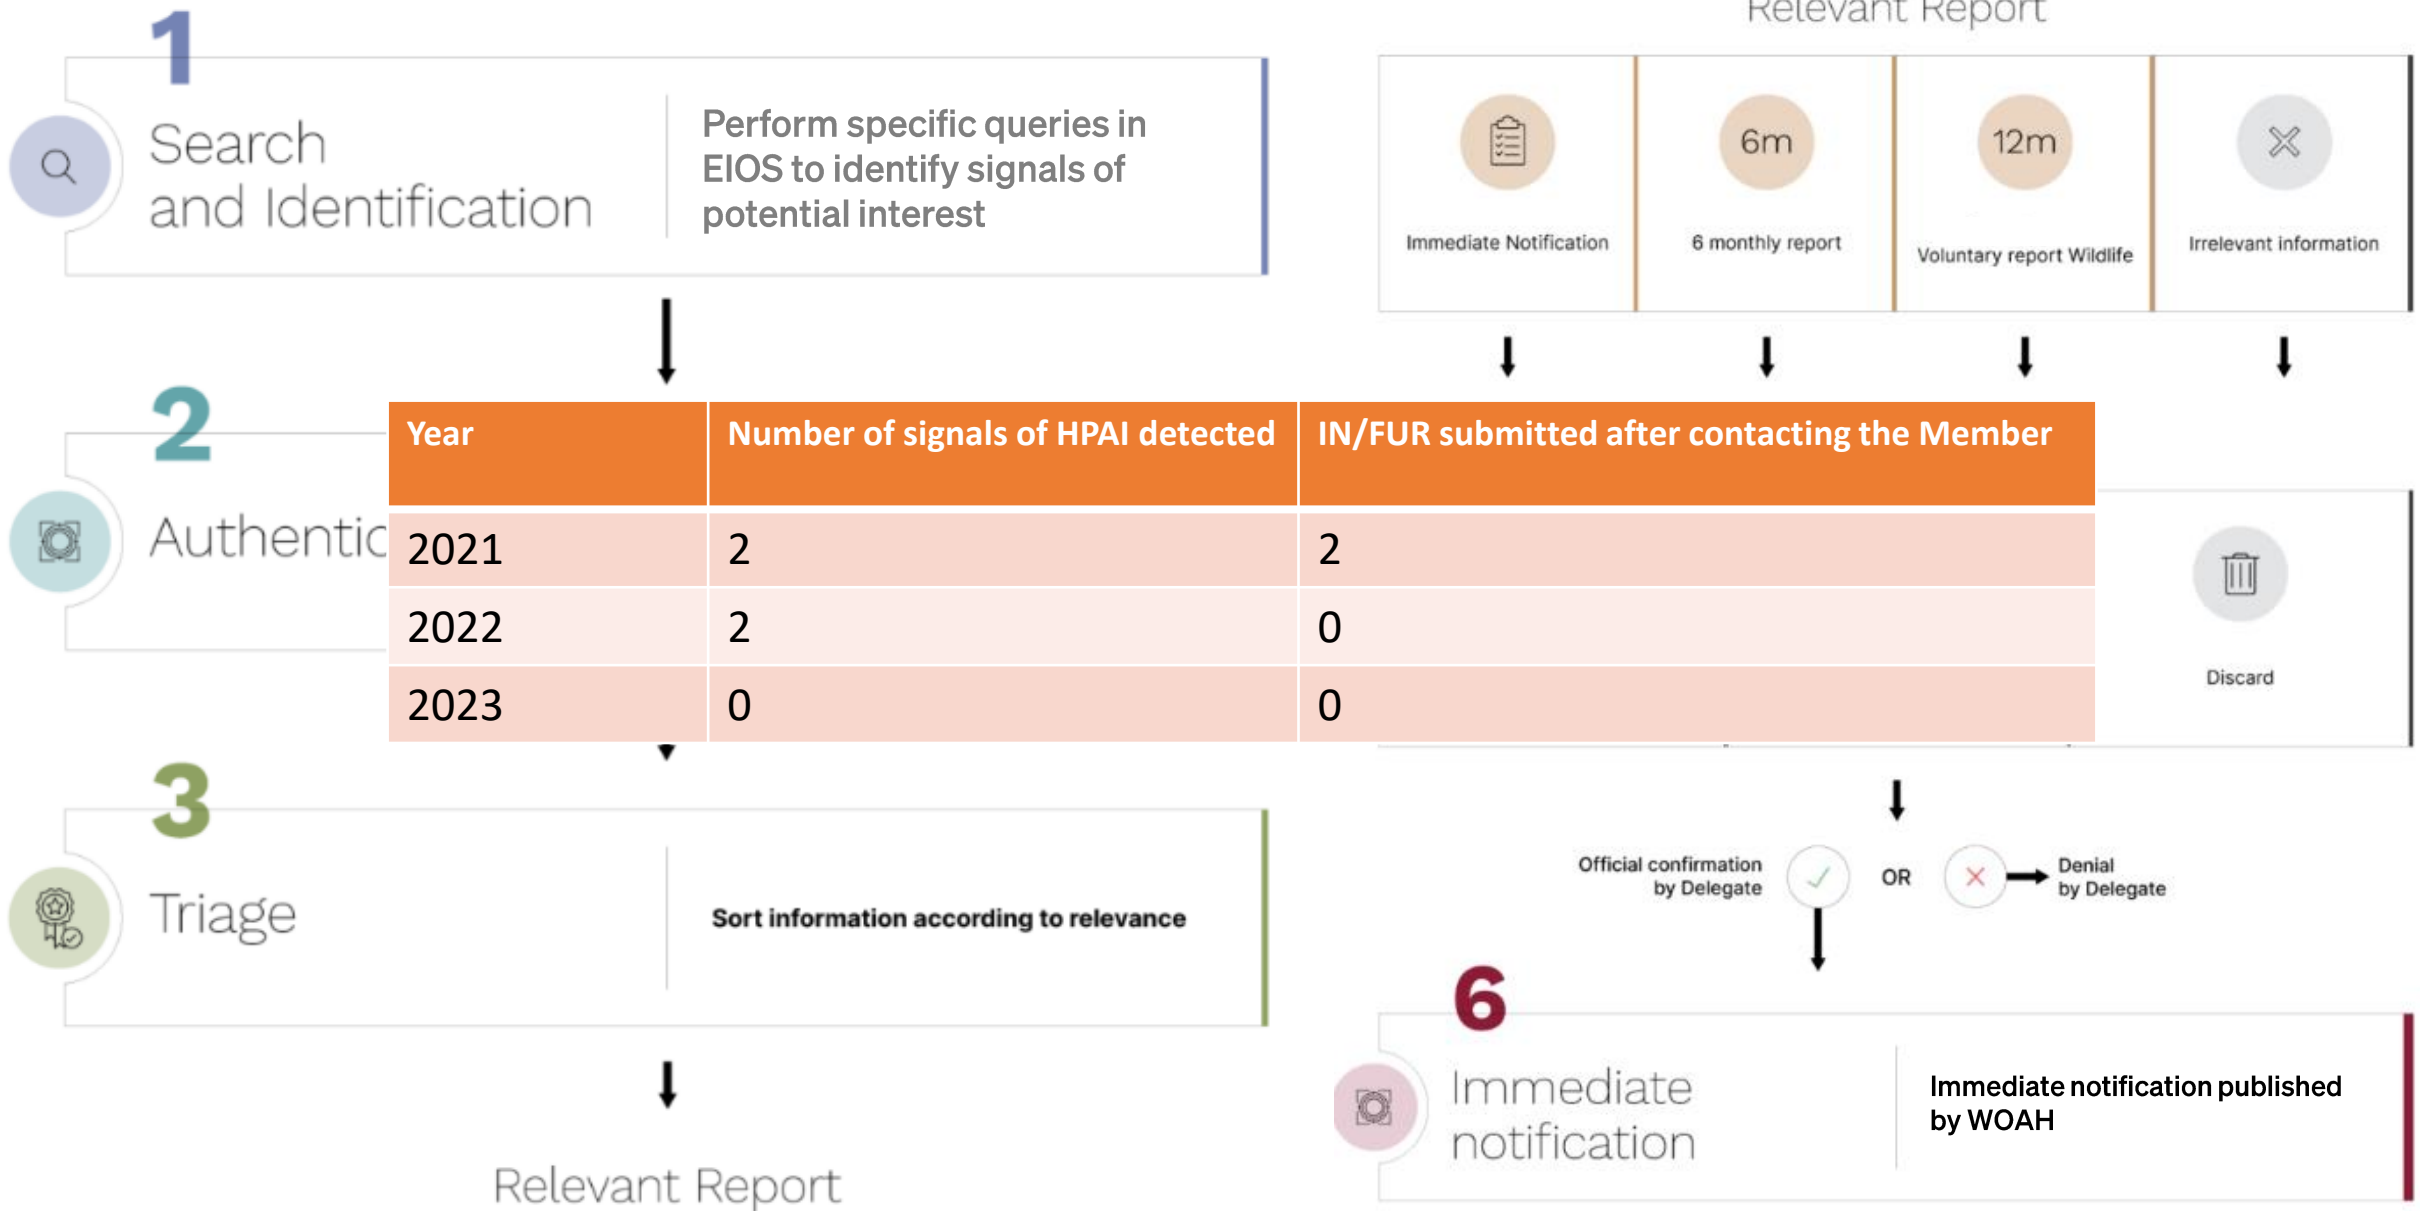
1

Search and Identification

Perform specific queries in EIOS to identify signals of potential interest

Relevant Report

6m

12m

Immediate Notification

6 monthly report

Voluntary report Wildlife

Irrelevant information

2

Authentic

| Year | Number of signals of HPAI detected | IN/FUR submitted after contacting the Member |
|---|---|---|
| 2021 | 2 | 2 |
| 2022 | 2 | 0 |
| 2023 | 0 | 0 |

Discard

3

Triage

Sort information according to relevance

Official confirmation by Delegate

OR

Denial by Delegate

6

Immediate notification

Immediate notification published by WOAH

Relevant Report